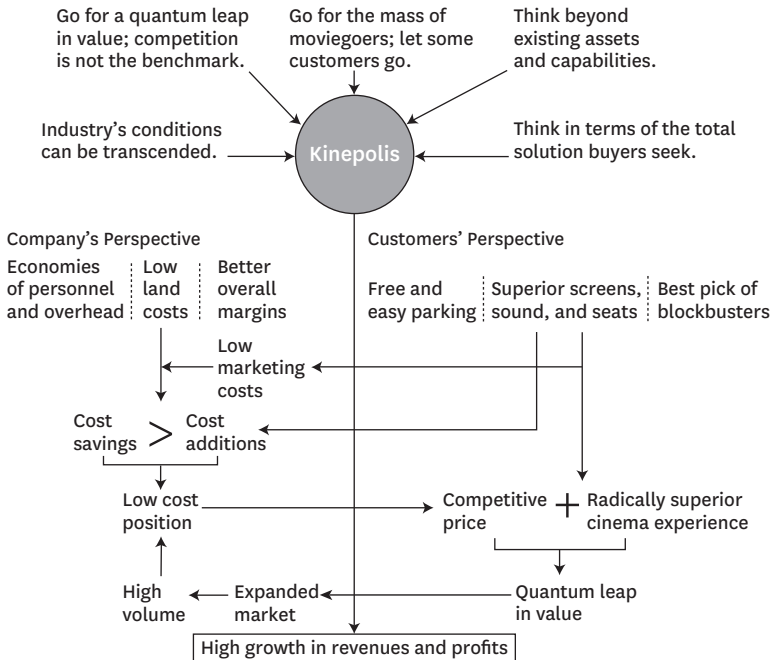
Go for a quantum leap in value; competition is not the benchmark.

Go for the mass of moviegoers; let some customers go.

Think beyond existing assets and capabilities.

Industry's conditions can be transcended.

Kinepolis

Think in terms of the total solution buyers seek.

Company's Perspective

Economies of personnel and overhead

Low land costs

Better overall margins

Customers' Perspective

Free and easy parking

Superior screens, sound, and seats

Best pick of blockbusters

Low marketing costs

Cost savings > Cost additions

Low cost position

Competitive price + Radically superior cinema experience

High volume

Expanded market

Quantum leap in value

High growth in revenues and profits